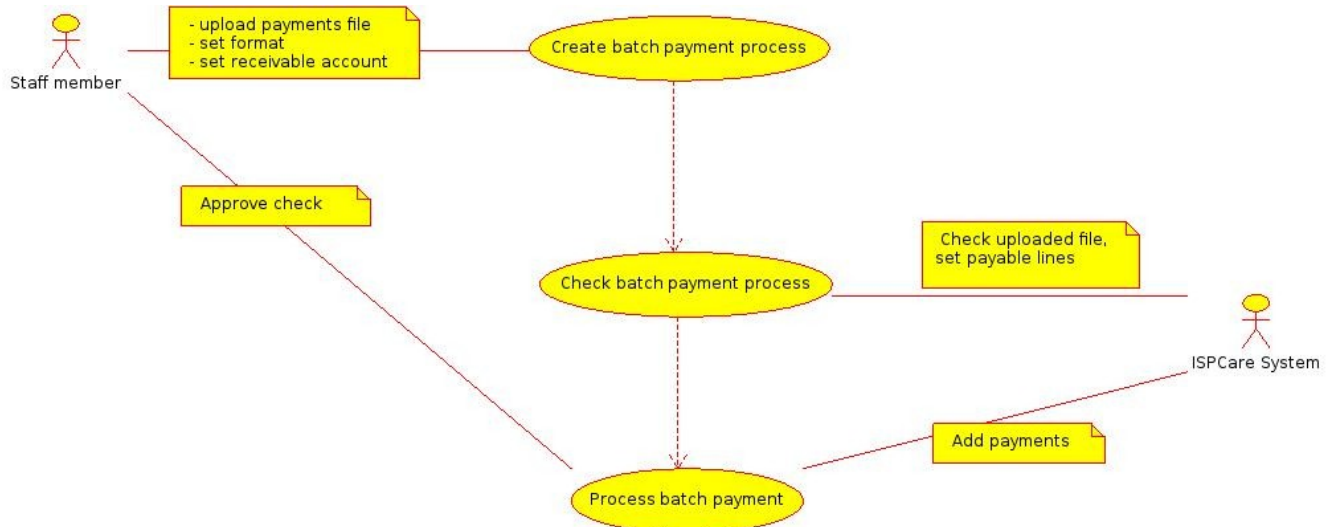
Staff member

- upload payments file
- set format
- set receivable account

Create batch payment process

Approve check

Check batch payment process

Check uploaded file, set payable lines

ISPCare System

Add payments

Process batch payment